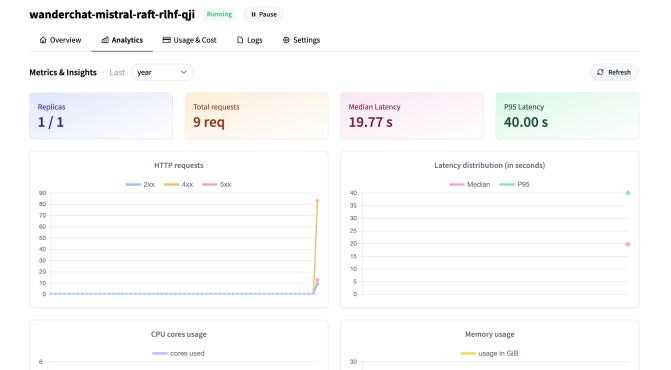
wanderchat-mistral-raft-rlhf-qji Running Pause

Overview Analytics Usage & Cost Logs Settings

Metrics & Insights · Last year

Refresh

Replicas
1 / 1

Total requests
9 req

Median Latency
19.77 s

P95 Latency
40.00 s

HTTP requests

2xx 4xx 5xx

90
80
70
60
50
40
30
20
10
0

Latency distribution (in seconds)

Median P95

40
35
30
25
20
15
10
5
0

CPU cores usage

cores used

6

Memory usage

usage in GiB

30